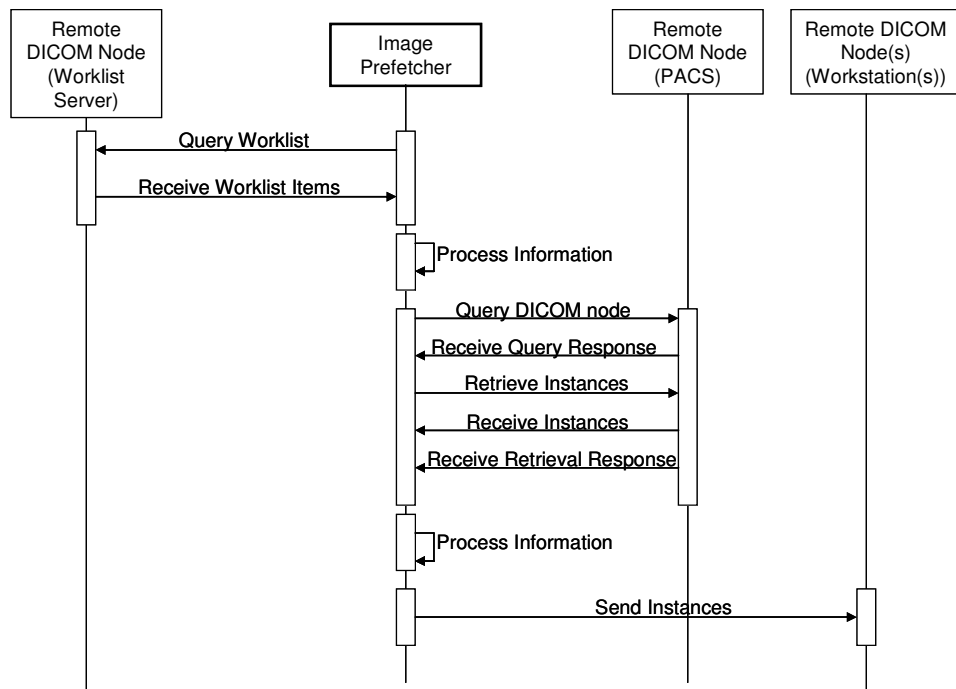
Remote DICOM Node (Worklist Server)

Image Prefetcher

Remote DICOM Node (PACS)

Remote DICOM Node(s) (Workstation(s))

Query Worklist

Receive Worklist Items

Process Information

Query DICOM node

Receive Query Response

Retrieve Instances

Receive Instances

Receive Retrieval Response

Process Information

Send Instances